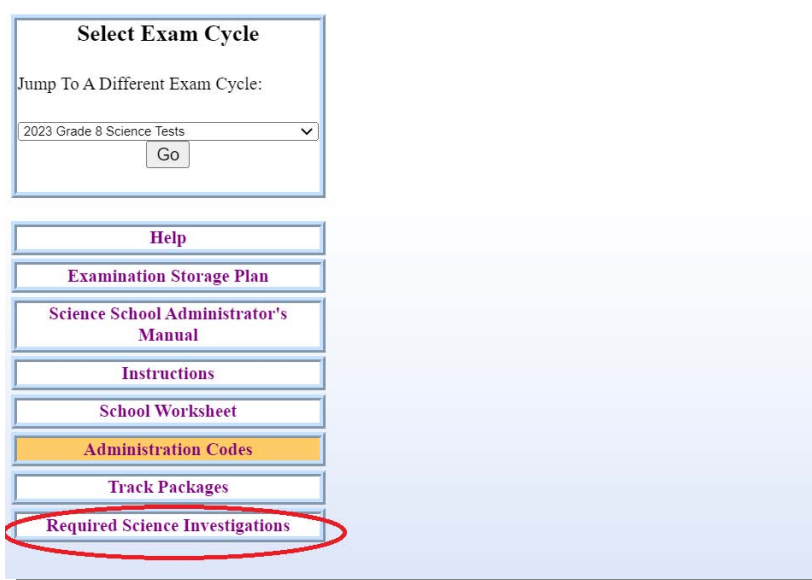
Select Exam Cycle

Jump To A Different Exam Cycle:

2023 Grade 8 Science Tests

Go

Help

Examination Storage Plan

Science School Administrator's Manual

Instructions

School Worksheet

Administration Codes

Track Packages

Required Science Investigations